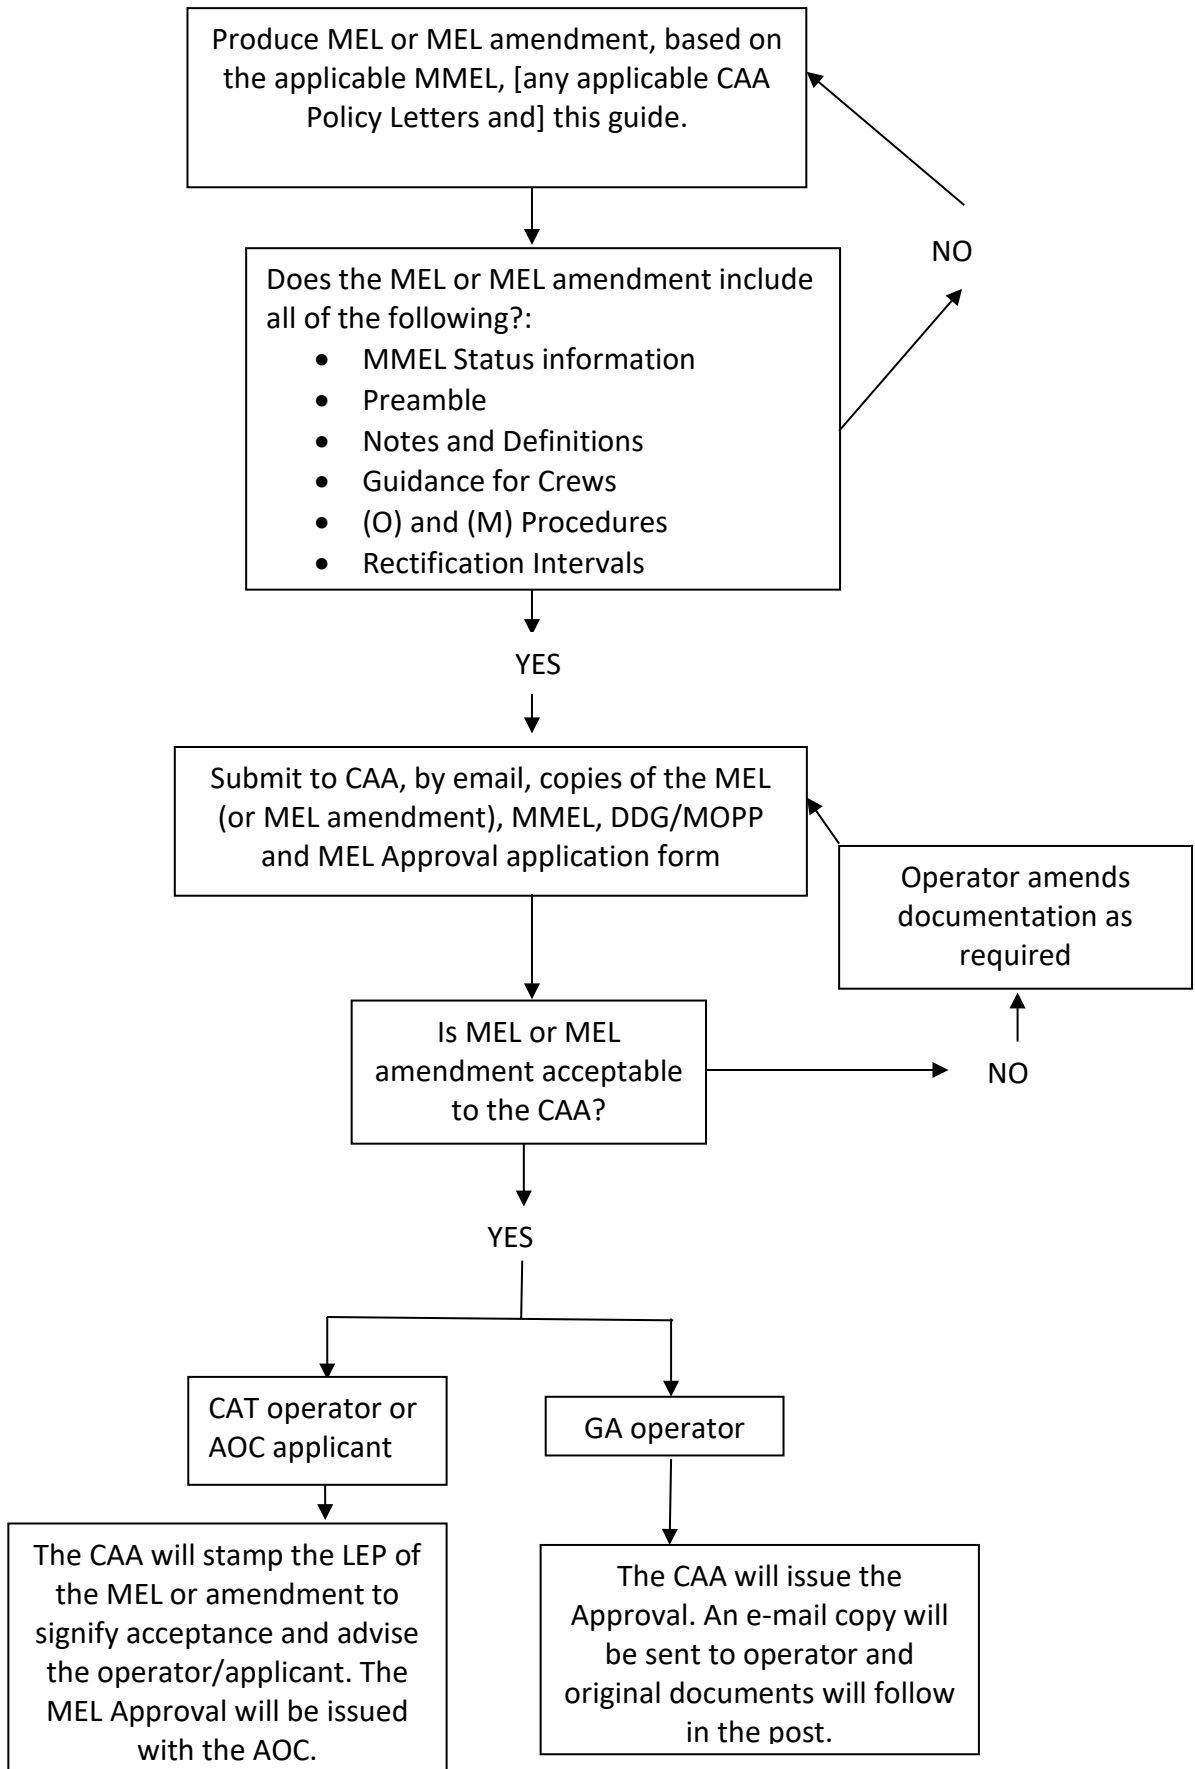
Produce MEL or MEL amendment, based on the applicable MMEL, [any applicable CAA Policy Letters and] this guide.

NO

Does the MEL or MEL amendment include all of the following?:
- MMEL Status information
- Preamble
- Notes and Definitions
- Guidance for Crews
- (O) and (M) Procedures
- Rectification Intervals

YES

Submit to CAA, by email, copies of the MEL (or MEL amendment), MMEL, DDG/MOPP and MEL Approval application form

Operator amends documentation as required

Is MEL or MEL amendment acceptable to the CAA?

NO

YES

CAT operator or AOC applicant

GA operator

The CAA will stamp the LEP of the MEL or amendment to signify acceptance and advise the operator/applicant. The MEL Approval will be issued with the AOC.

The CAA will issue the Approval. An e-mail copy will be sent to operator and original documents will follow in the post.